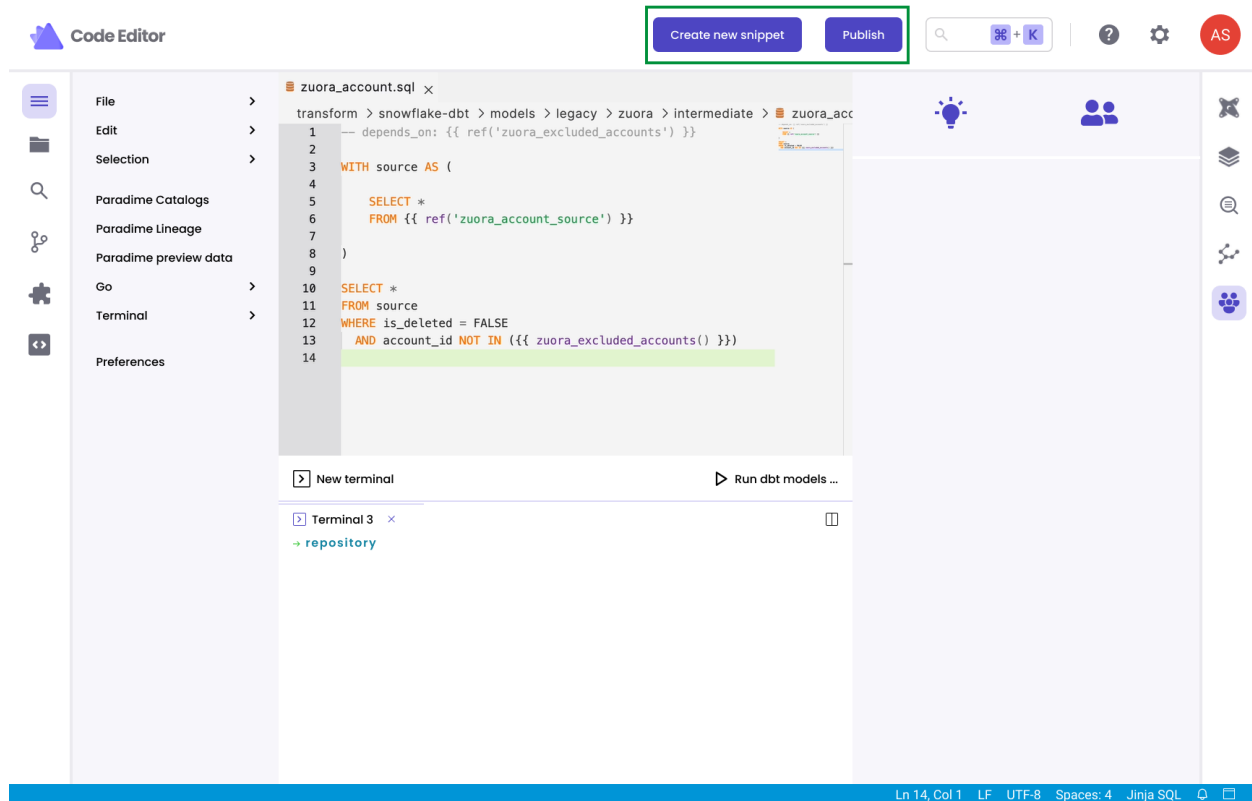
Code Editor

Create new snippet Publish

⌘ + K

AS

File
Edit
Selection
Paradime Catalogs
Paradime Lineage
Paradime preview data
Go
Terminal
Preferences

zuora_account.sql ×

transform > snowflake-dbt > models > legacy > zuora > intermediate > zuora_acc

1 -- depends_on: {{ ref('zuora_excluded_accounts') }}
2
3 WITH source AS (
4
5 SELECT *
6 FROM {{ ref('zuora_account_source') }}
7
8 )
9
10 SELECT *
11 FROM source
12 WHERE is_deleted = FALSE
13 AND account_id NOT IN ({{ zuora_excluded_accounts() }})
14

New terminal

Run dbt models ...

Terminal 3 ×

→ repository

Ln 14, Col 1 LF UTF-8 Spaces: 4 Jinja SQL